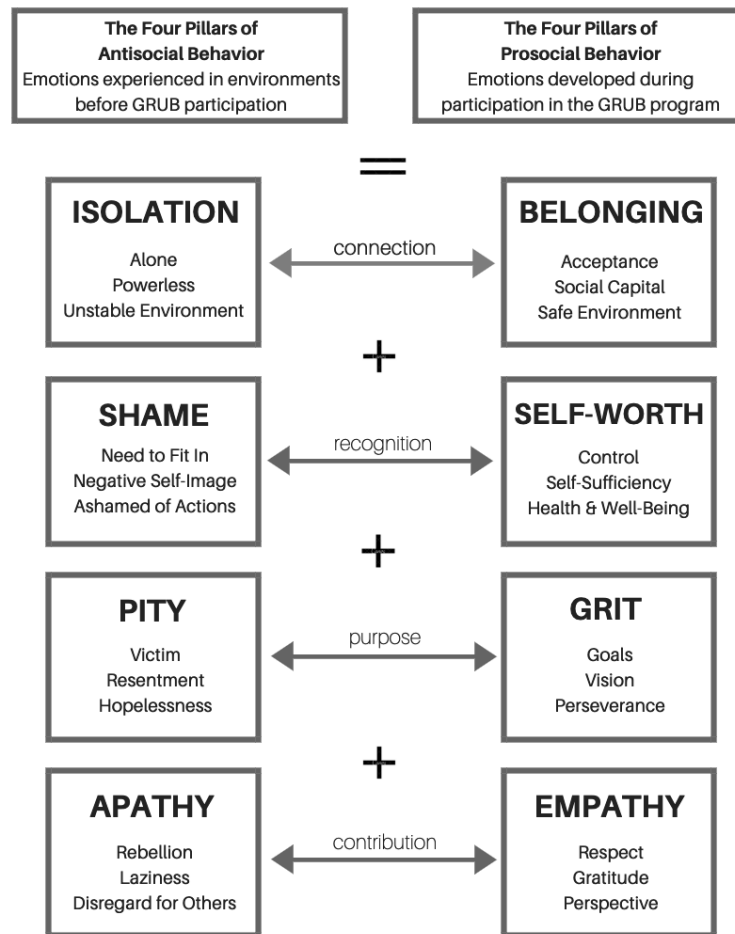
**The Four Pillars of Antisocial Behavior**
Emotions experienced in environments before GRUB participation

**The Four Pillars of Prosocial Behavior**
Emotions developed during participation in the GRUB program

=

**ISOLATION**
Alone
Powerless
Unstable Environment

connection

**BELONGING**
Acceptance
Social Capital
Safe Environment

+

**SHAME**
Need to Fit In
Negative Self-Image
Ashamed of Actions

recognition

**SELF-WORTH**
Control
Self-Sufficiency
Health & Well-Being

+

**PITY**
Victim
Resentment
Hopelessness

purpose

**GRIT**
Goals
Vision
Perseverance

+

**APATHY**
Rebellion
Laziness
Disregard for Others

contribution

**EMPATHY**
Respect
Gratitude
Perspective